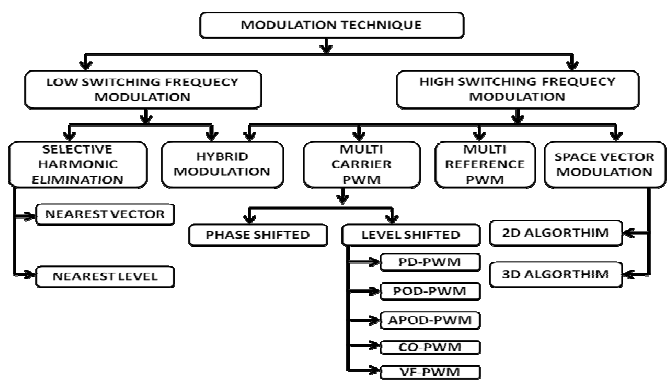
MODULATION TECHNIQUE

LOW SWITCHING FREQUENCY MODULATION

HIGH SWITCHING FREQUENCY MODULATION

SELECTIVE HARMONIC ELIMINATION

HYBRID MODULATION

MULTI CARRIER PWM

MULTI REFERENCE PWM

SPACE VECTOR MODULATION

NEAREST VECTOR

NEAREST LEVEL

PHASE SHIFTED

LEVEL SHIFTED

PD-PWM

POD-PWM

APOD-PWM

CO PWM

VF PWM

2D ALGORTHIM

3D ALGORTHIM